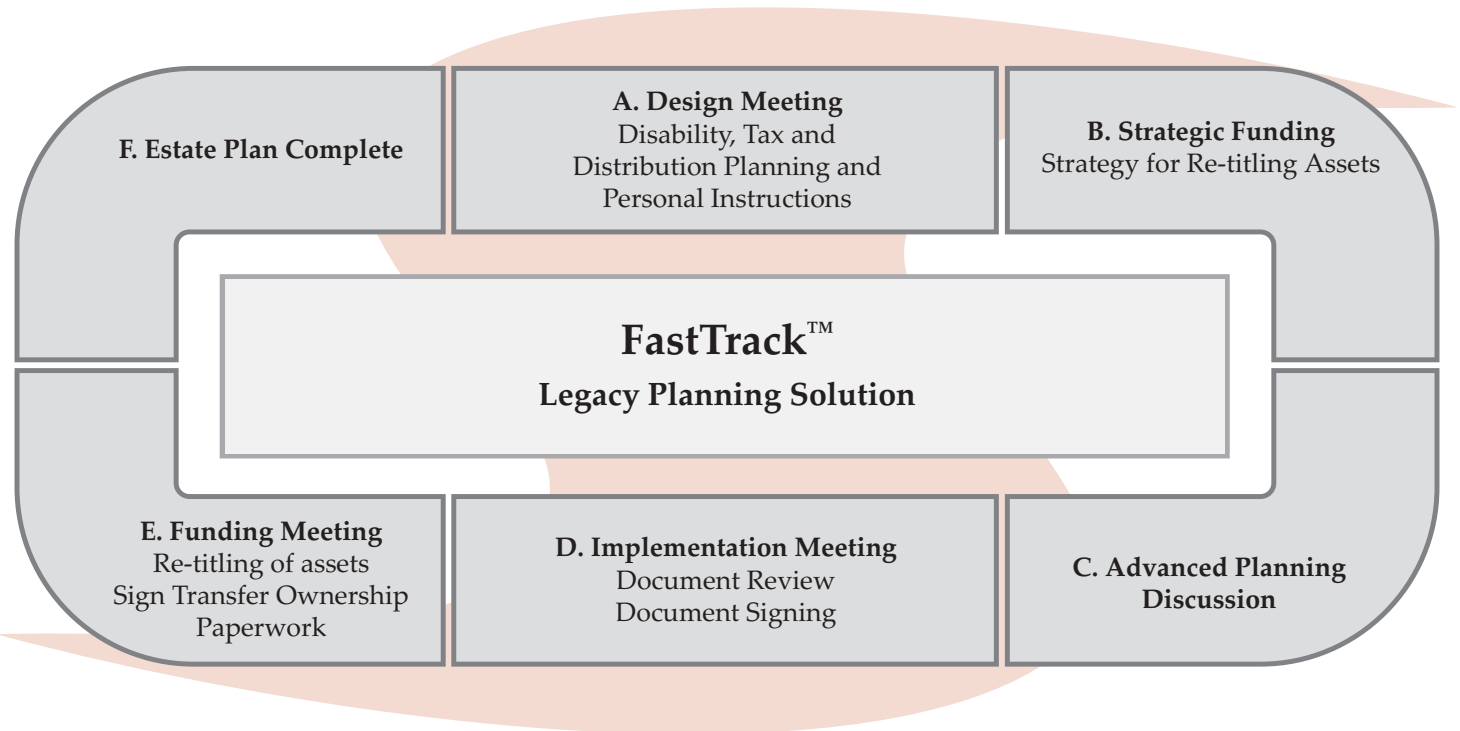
F. Estate Plan Complete

A. Design Meeting
Disability, Tax and Distribution Planning and Personal Instructions

B. Strategic Funding
Strategy for Re-titling Assets

FastTrack™
Legacy Planning Solution

E. Funding Meeting
Re-titling of assets
Sign Transfer Ownership Paperwork

D. Implementation Meeting
Document Review
Document Signing

C. Advanced Planning Discussion